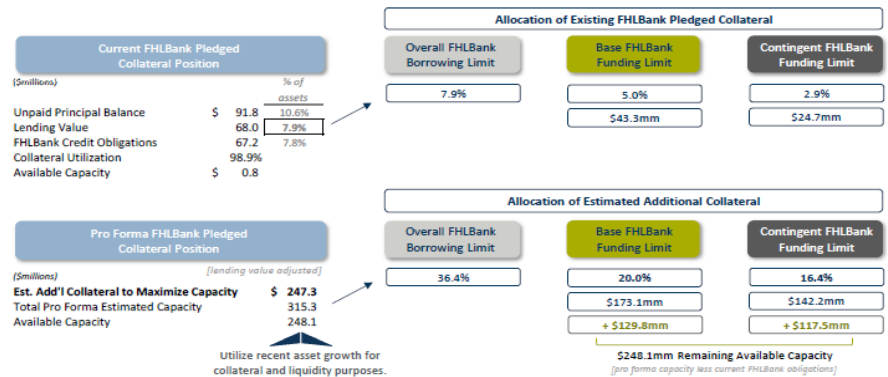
Current FHLBank Pledged Collateral Position

($millions)

| | | | % of assets |
|---|---|---|---|
| Unpaid Principal Balance | $ | 91.8 | 10.6% |
| Lending Value | | 68.0 | 7.9% |
| FHLBank Credit Obligations | | 67.2 | 7.8% |
| Collateral Utilization | | 98.9% | |
| Available Capacity | $ | 0.8 | |

Allocation of Existing FHLBank Pledged Collateral

| Overall FHLBank Borrowing Limit | Base FHLBank Funding Limit | Contingent FHLBank Funding Limit |
|---|---|---|
| 7.9% | 5.0% | 2.9% |
| | $43.3mm | $24.7mm |

Pro Forma FHLBank Pledged Collateral Position

($millions) [lending value adjusted]

| | | |
|---|---|---|
| Est. Add'l Collateral to Maximize Capacity | $ | 247.3 |
| Total Pro Forma Estimated Capacity | | 315.3 |
| Available Capacity | | 248.1 |

Utilize recent asset growth for collateral and liquidity purposes.

Allocation of Estimated Additional Collateral

| Overall FHLBank Borrowing Limit | Base FHLBank Funding Limit | Contingent FHLBank Funding Limit |
|---|---|---|
| 36.4% | 20.0% | 16.4% |
| | $173.1mm | $142.2mm |
| | + $129.8mm | + $117.5mm |

$248.1mm Remaining Available Capacity
[pro forma capacity less current FHLBank obligations]